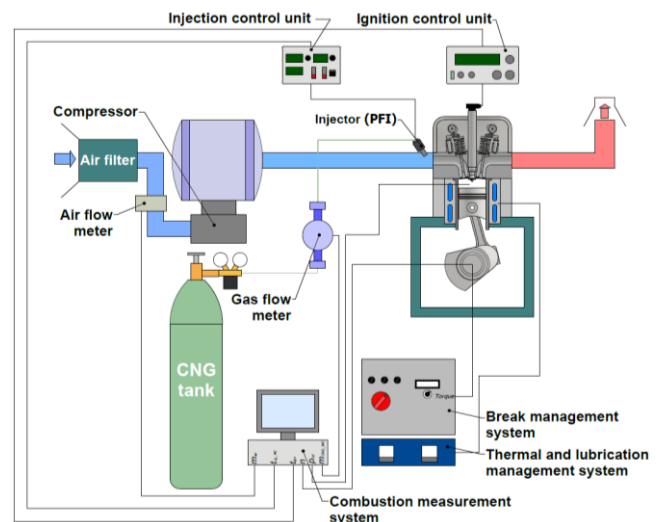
Injection control unit
Ignition control unit
Compressor
Injector (PFI)
Air filter
Air flow meter
Gas flow meter
CNG tank
Torque
Break management system
Thermal and lubrication management system
Combustion measurement system